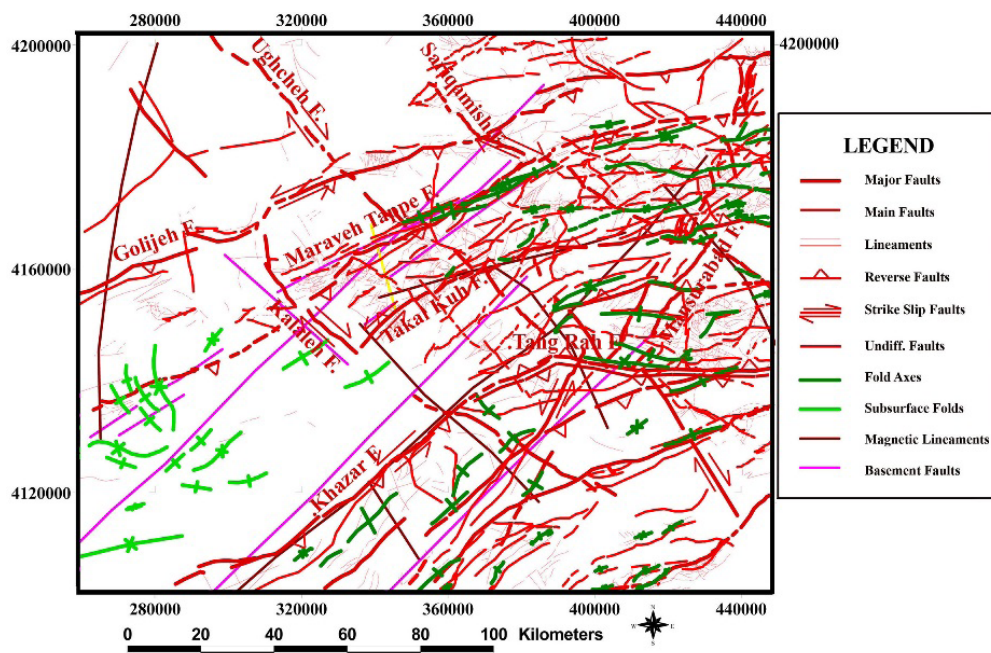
280000
320000
360000
400000
440000
4200000
4200000
4160000
4120000
Ughcheh F.
Sanganmish
Golijeh F.
Maraveh Tappe F.
Kalaleh F.
Takal Kuh F.
Tang Rah F.
Mojen-Abad F.
Khazar F.

LEGEND
Major Faults
Main Faults
Lineaments
Reverse Faults
Strike Slip Faults
Undiff. Faults
Fold Axes
Subsurface Folds
Magnetic Lineaments
Basement Faults

280000
320000
360000
400000
440000
0 20 40 60 80 100 Kilometers
N
W E
S